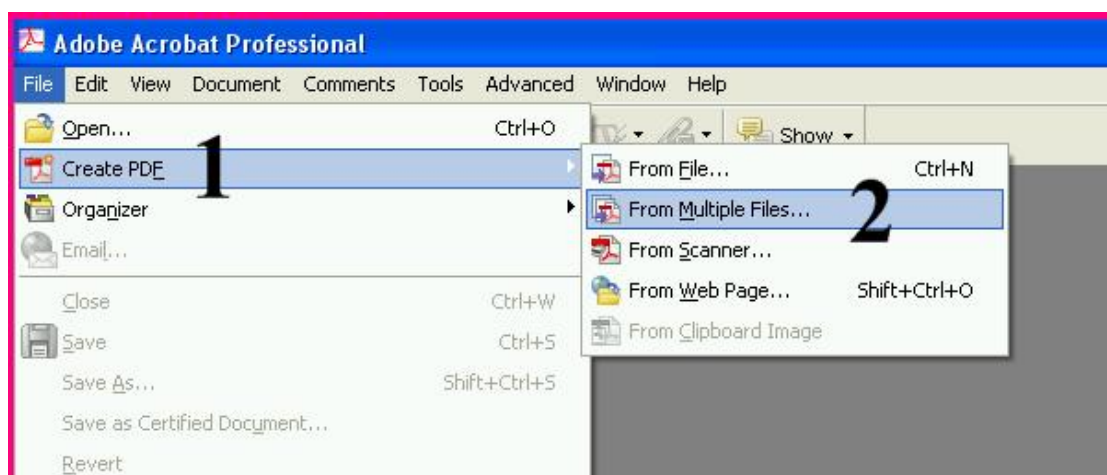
Adobe Acrobat Professional

File Edit View Document Comments Tools Advanced Window Help

Show

Open... Ctrl+O
Create PDF
1
Organizer
Email...
Close Ctrl+W
Save Ctrl+S
Save As... Shift+Ctrl+S
Save as Certified Document...
Revert

From File... Ctrl+N
From Multiple Files...
2
From Scanner...
From Web Page... Shift+Ctrl+O
From Clipboard Image